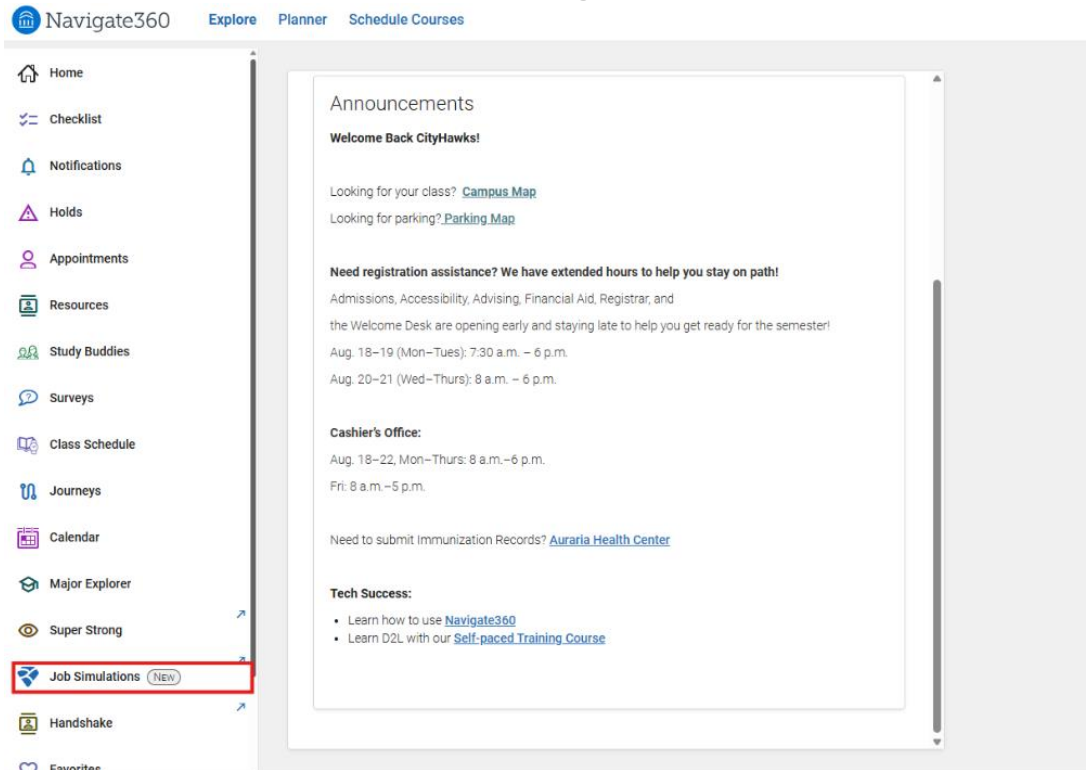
Navigate360 Explore Planner Schedule Courses

Home
Checklist
Notifications
Holds
Appointments
Resources
Study Buddies
Surveys
Class Schedule
Journeys
Calendar
Major Explorer
Super Strong
Job Simulations NEW
Handshake
Favorites

Announcements

**Welcome Back CityHawks!**

Looking for your class? Campus Map

Looking for parking? Parking Map

**Need registration assistance? We have extended hours to help you stay on path!**

Admissions, Accessibility, Advising, Financial Aid, Registrar, and the Welcome Desk are opening early and staying late to help you get ready for the semester!

Aug. 18–19 (Mon–Tues): 7:30 a.m. – 6 p.m.

Aug. 20–21 (Wed–Thurs): 8 a.m. – 6 p.m.

**Cashier's Office:**

Aug. 18–22, Mon–Thurs: 8 a.m.–6 p.m.

Fri: 8 a.m.–5 p.m.

Need to submit Immunization Records? Auraria Health Center

**Tech Success:**

- Learn how to use Navigate360
- Learn D2L with our Self-paced Training Course